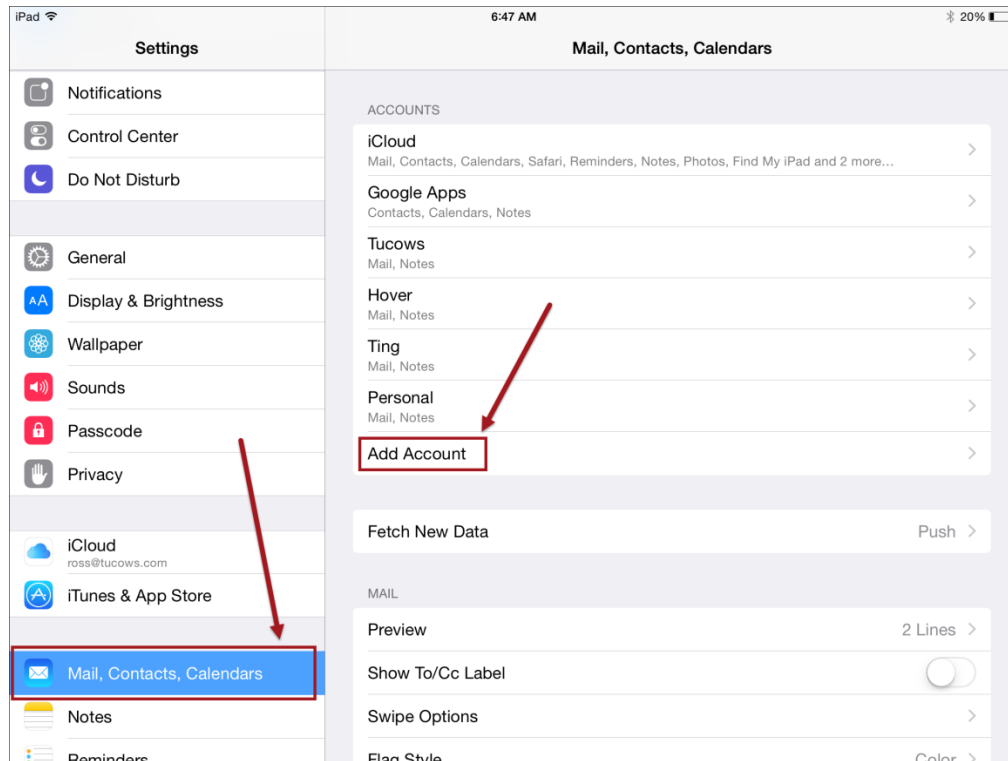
iPad

6:47 AM

20%

Settings

Notifications

Control Center

Do Not Disturb

General

Display & Brightness

Wallpaper

Sounds

Passcode

Privacy

iCloud
ross@tucows.com

iTunes & App Store

Mail, Contacts, Calendars

Notes

Reminders

Mail, Contacts, Calendars

ACCOUNTS

iCloud
Mail, Contacts, Calendars, Safari, Reminders, Notes, Photos, Find My iPad and 2 more...

Google Apps
Contacts, Calendars, Notes

Tucows
Mail, Notes

Hover
Mail, Notes

Ting
Mail, Notes

Personal
Mail, Notes

Add Account

Fetch New Data Push

MAIL

Preview 2 Lines

Show To/Cc Label

Swipe Options

Flag Style Color